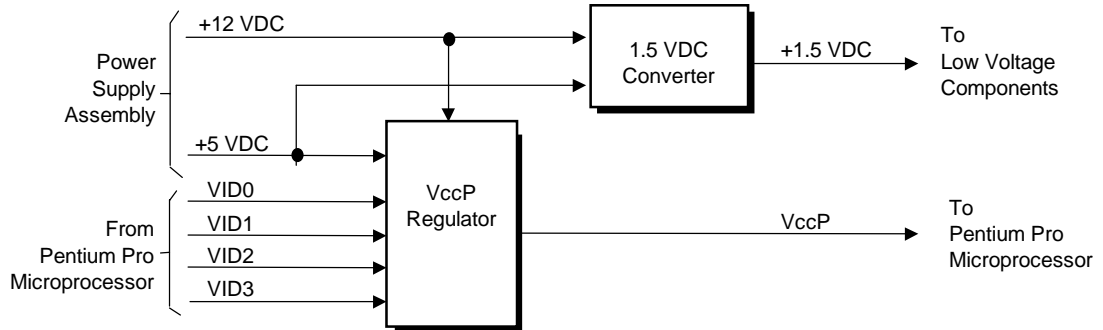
+12 VDC

Power Supply Assembly

+5 VDC

1.5 VDC Converter

+1.5 VDC

To Low Voltage Components

VID0

VID1

VID2

VID3

From Pentium Pro Microprocessor

VccP Regulator

VccP

To Pentium Pro Microprocessor